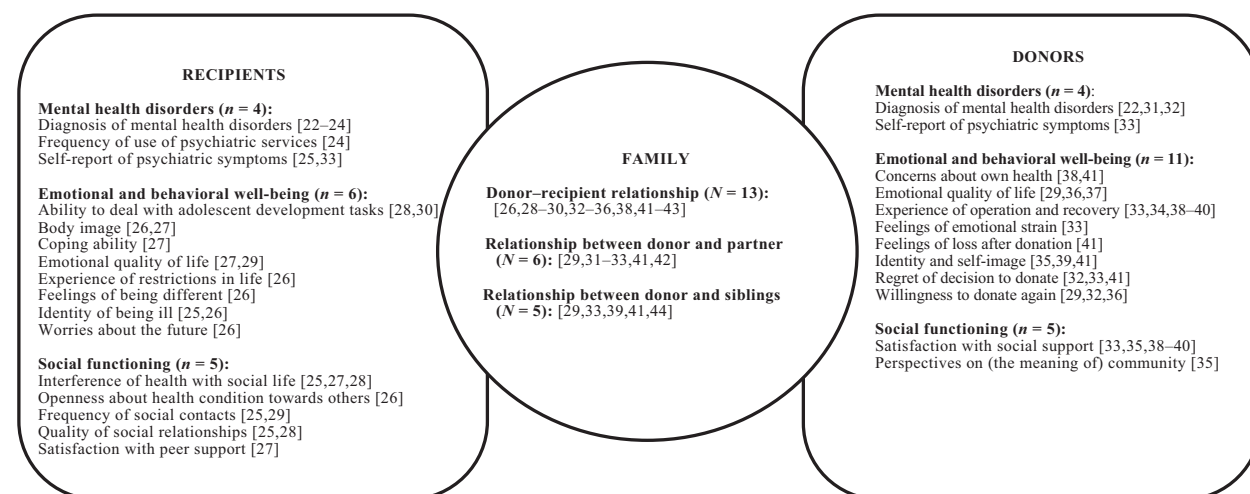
RECIPIENTS

**Mental health disorders ($n$ = 4):**
Diagnosis of mental health disorders [22–24]
Frequency of use of psychiatric services [24]
Self-report of psychiatric symptoms [25,33]

**Emotional and behavioral well-being ($n$ = 6):**
Ability to deal with adolescent development tasks [28,30]
Body image [26,27]
Coping ability [27]
Emotional quality of life [27,29]
Experience of restrictions in life [26]
Feelings of being different [26]
Identity of being ill [25,26]
Worries about the future [26]

**Social functioning ($n$ = 5):**
Interference of health with social life [25,27,28]
Openness about health condition towards others [26]
Frequency of social contacts [25,29]
Quality of social relationships [25,28]
Satisfaction with peer support [27]

FAMILY

**Donor–recipient relationship ($N$ = 13):** [26,28–30,32–36,38,41–43]

**Relationship between donor and partner ($N$ = 6):** [29,31–33,41,42]

**Relationship between donor and siblings ($N$ = 5):** [29,33,39,41,44]

DONORS

**Mental health disorders ($n$ = 4):**
Diagnosis of mental health disorders [22,31,32]
Self-report of psychiatric symptoms [33]

**Emotional and behavioral well-being ($n$ = 11):**
Concerns about own health [38,41]
Emotional quality of life [29,36,37]
Experience of operation and recovery [33,34,38–40]
Feelings of emotional strain [33]
Feelings of loss after donation [41]
Identity and self-image [35,39,41]
Regret of decision to donate [32,33,41]
Willingness to donate again [29,32,36]

**Social functioning ($n$ = 5):**
Satisfaction with social support [33,35,38–40]
Perspectives on (the meaning of) community [35]